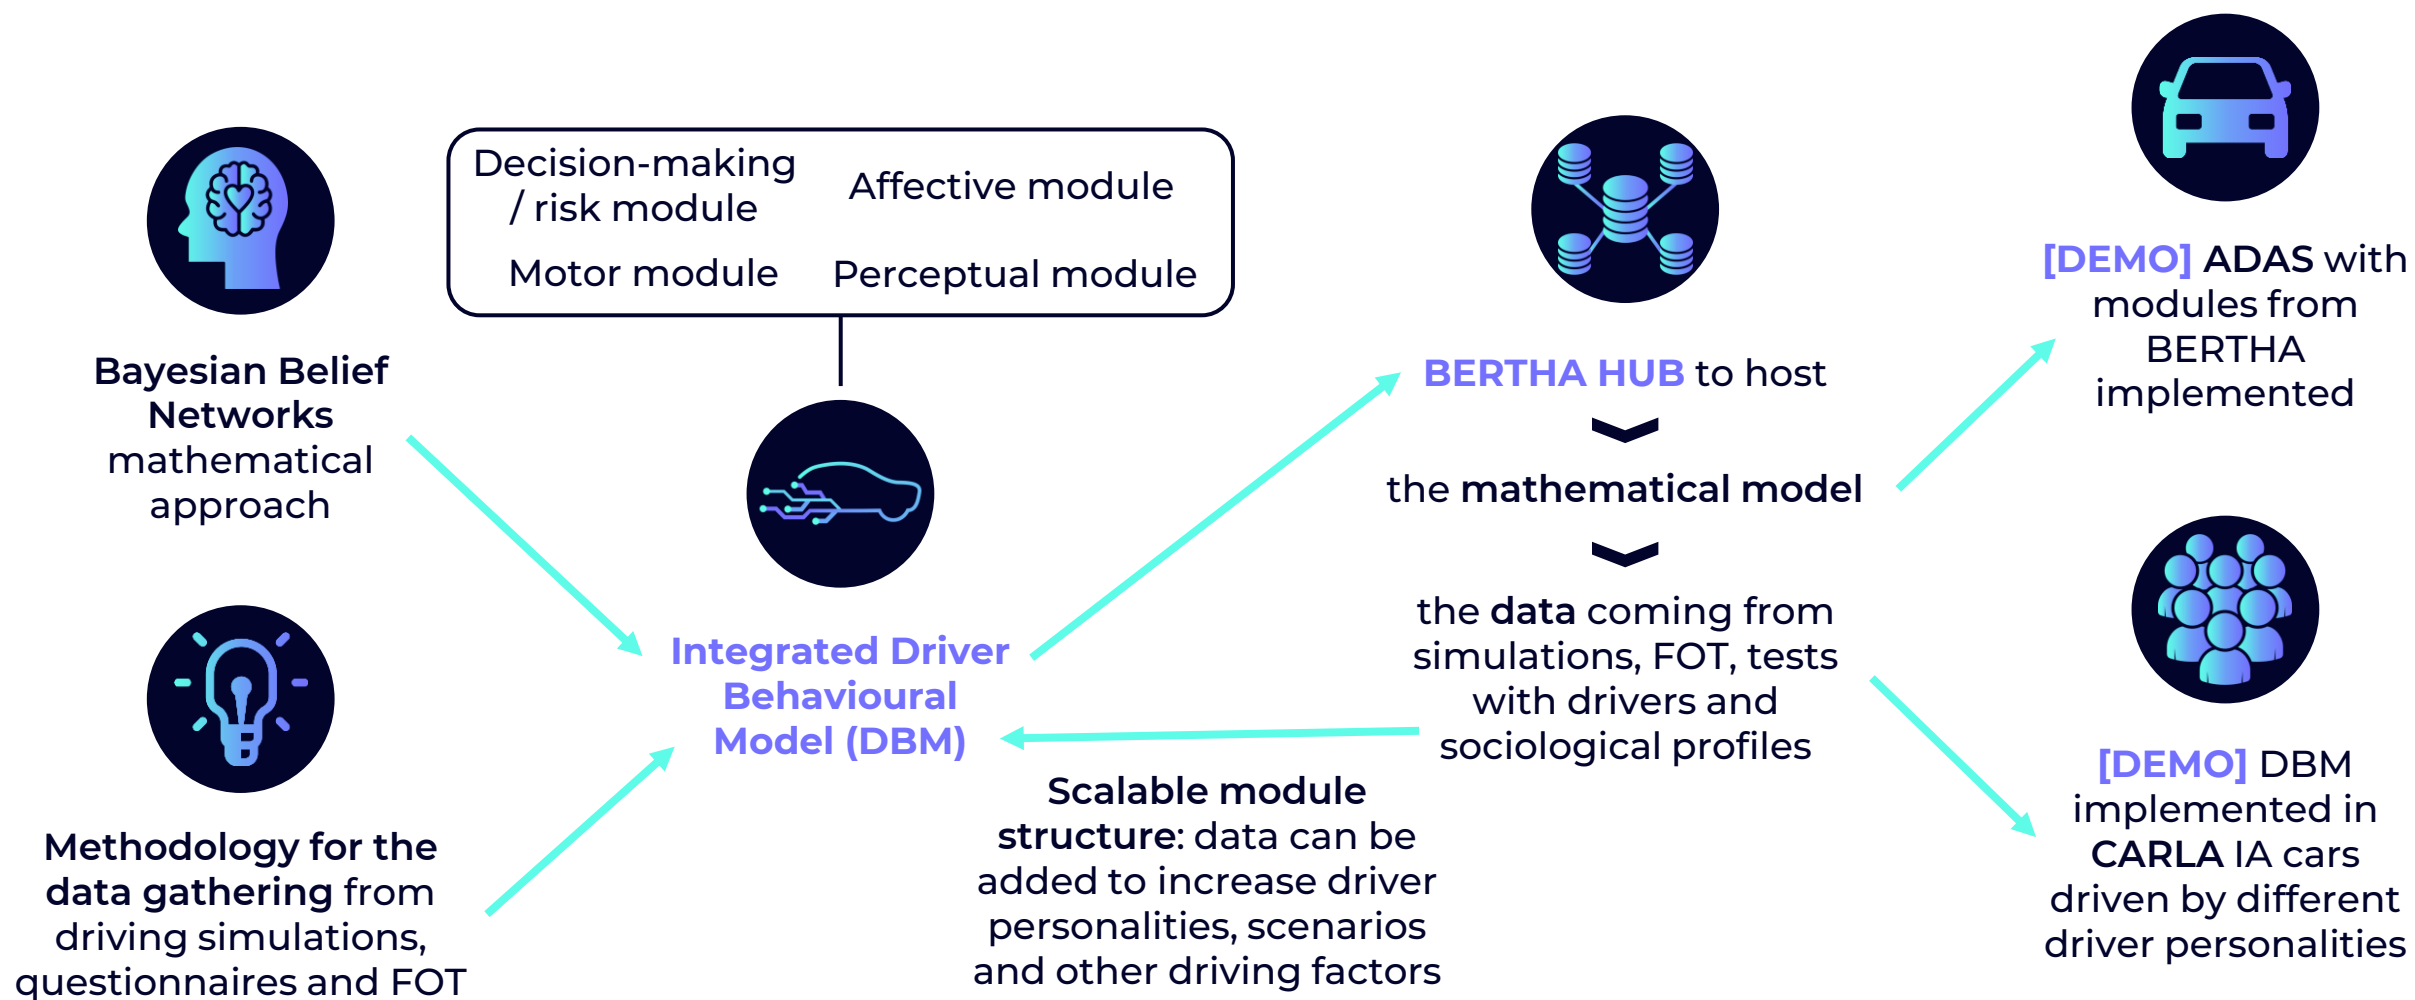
Bayesian Belief Networks mathematical approach

Decision-making / risk module

Affective module

Motor module

Perceptual module

Methodology for the data gathering from driving simulations, questionnaires and FOT

Integrated Driver Behavioural Model (DBM)

Scalable module structure: data can be added to increase driver personalities, scenarios and other driving factors

BERTHA HUB to host

the mathematical model

the data coming from simulations, FOT, tests with drivers and sociological profiles

[DEMO] ADAS with modules from BERTHA implemented

[DEMO] DBM implemented in CARLA IA cars driven by different driver personalities